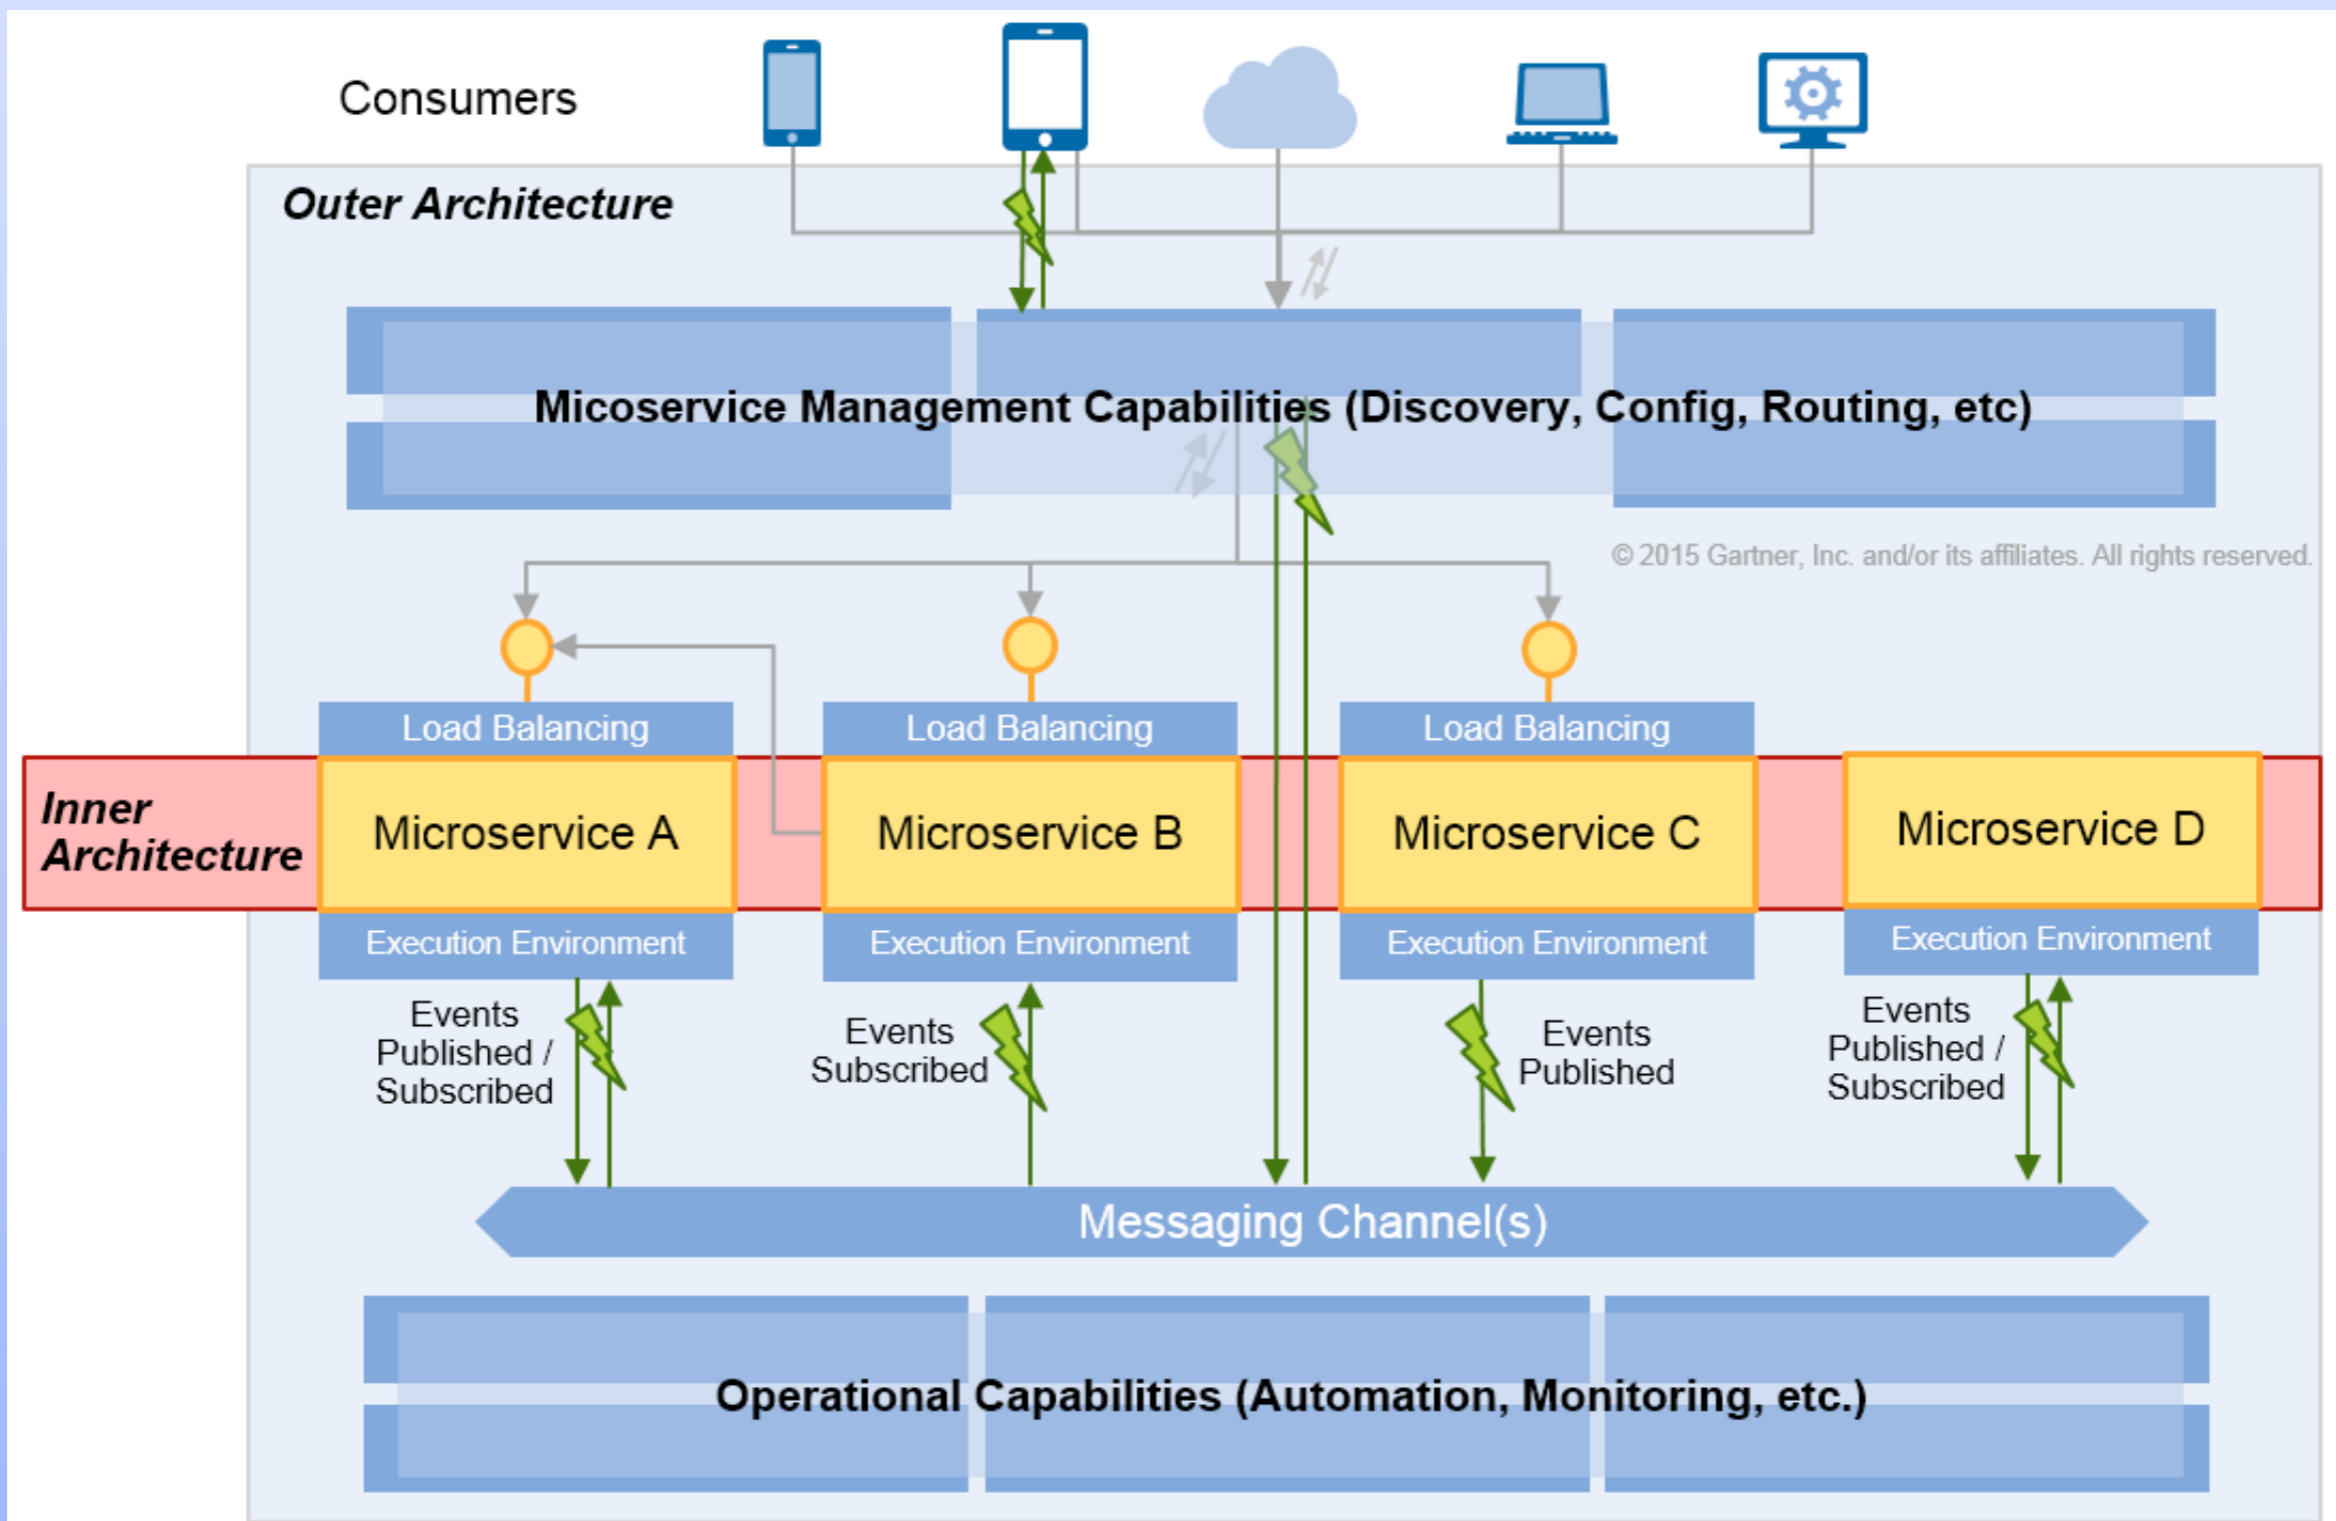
Consumers

Outer Architecture

Micoservice Management Capabilities (Discovery, Config, Routing, etc)

© 2015 Gartner, Inc. and/or its affiliates. All rights reserved.

Load Balancing

Load Balancing

Load Balancing

Inner Architecture

Microservice A

Microservice B

Microservice C

Microservice D

Execution Environment

Execution Environment

Execution Environment

Execution Environment

Events Published / Subscribed

Events Subscribed

Events Published

Events Published / Subscribed

Messaging Channel(s)

Operational Capabilities (Automation, Monitoring, etc.)